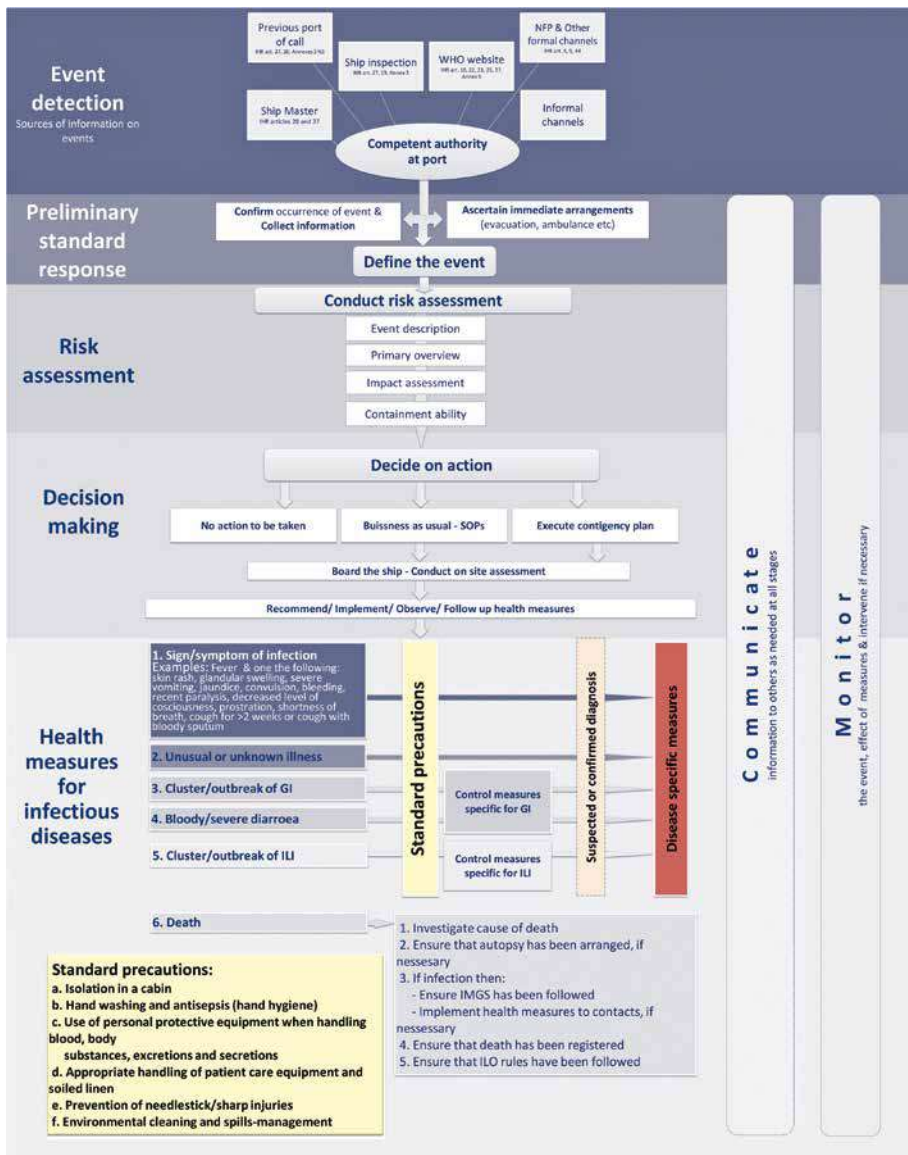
Event detection
Sources of information on events

Previous port of call
IHR art. 27, 28, Annexes 3 & 4

Ship inspection
IHR art. 27, 28, Annex 3

WHO website
IHR art. 10, 22, 23, 31, 37, Annex 6

NFP & Other formal channels
IHR art. 4, 5, 44

Ship Master
IHR articles 28 and 37

Informal channels

Competent authority at port

Preliminary standard response

Confirm occurrence of event & Collect information

Ascertain immediate arrangements (evacuation, ambulance etc)

Define the event

Risk assessment

Conduct risk assessment

Event description

Primary overview

Impact assessment

Containment ability

Decision making

Decide on action

No action to be taken

Buissness as usual - SOPs

Execute contigency plan

Board the ship - Conduct on site assessment

Recommend/ Implement/ Observe/ Follow up health measures

Health measures for infectious diseases

1. Sign/symptom of infection
Examples: Fever & one the following: skin rash, glandular swelling, severe vomiting, jaundice, convulsion, bleeding, recent paralysis, decreased level of cosciousness, prostration, shortness of breath, cough for >2 weeks or cough with bloody sputum

2. Unusual or unknown illness

3. Cluster/outbreak of GI

4. Bloody/severe diarroea

5. Cluster/outbreak of ILI

Standard precautions

Control measures specific for GI

Control measures specific for ILI

Suspected or confirmed diagnosis

Disease specific measures

6. Death

1. Investigate cause of death
2. Ensure that autopsy has been arranged, if nessesary
3. If infection then:
- Ensure IMGS has been followed
- Implement health measures to contacts, if nessesary
4. Ensure that death has been registered
5. Ensure that ILO rules have been followed

Standard precautions:
a. Isolation in a cabin
b. Hand washing and antisepsis (hand hygiene)
c. Use of personal protective equipment when handling blood, body substances, excretions and secretions
d. Appropriate handling of patient care equipment and soiled linen
e. Prevention of needlestick/sharp injuries
f. Environmental cleaning and spills-management

Communicate
information to others as needed at all stages

Monitor
the event, effect of measures & intervene if necessary